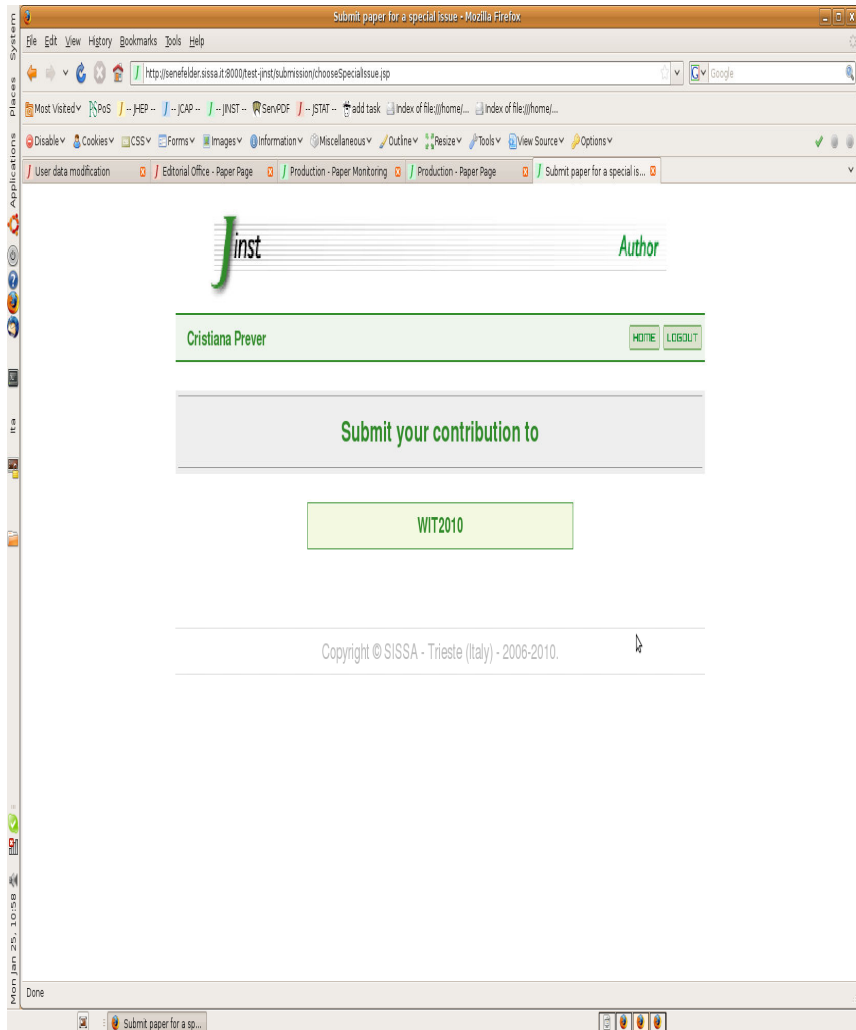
Submit paper for a special issue - Mozilla Firefox

File Edit View History Bookmarks Tools Help

http://senefelder.sissa.it:8000/test-jinst/submission/chooseSpecialIssue.jsp

Google

Most Visited PoS -- JHEP -- JCAP -- JINST -- ServPDF -- JSTAT -- add task Index of file:///home/... Index of file:///home/...

Disable Cookies CSS Forms Images Information Miscellaneous Outline Resize Tools View Source Options

User data modification | Editorial Office - Paper Page | Production - Paper Monitoring | Production - Paper Page | Submit paper for a special is...

Jinst

Author

Cristiana Prever

HOME LOGOUT

Submit your contribution to

WIT2010

Copyright © SISSA - Trieste (Italy) - 2006-2010.

Done

Submit paper for a sp...

System Places Applications

Ita

Mon Jan 25, 10:58